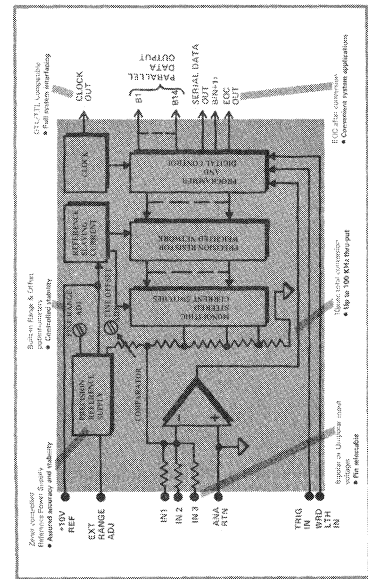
Zener connection
Reference Power Supply
• Assured accuracy and stability

Built-in Range & Offset
Reference Trimmers
• Controlled stability

DTL/TTL compatible
• Full system interfacing

+10V
REF

EXT
RANGE
ADJ

IN 1
IN 2
IN 3

ANA
RTN

TRIG
IN

WRD
LTH
IN

Bipolar or Unipolar input voltages
• Pin selectable

Comparator
• Up to 100 KHz throughput

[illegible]

REFERENCE
CURRENT

CLOCK

CURRENT SOURCES

SUCCESSIVE APPROXIMATION REGISTER

PROGRAMMABLE
AND
DIGITAL CONTROL

CLOCK
OUT

B1
B14

PARALLEL
DATA
OUTPUT

SERIAL DATA
OUT
B(N+1)
EOC
OUT

EOC after conversion
• Convenient system applications